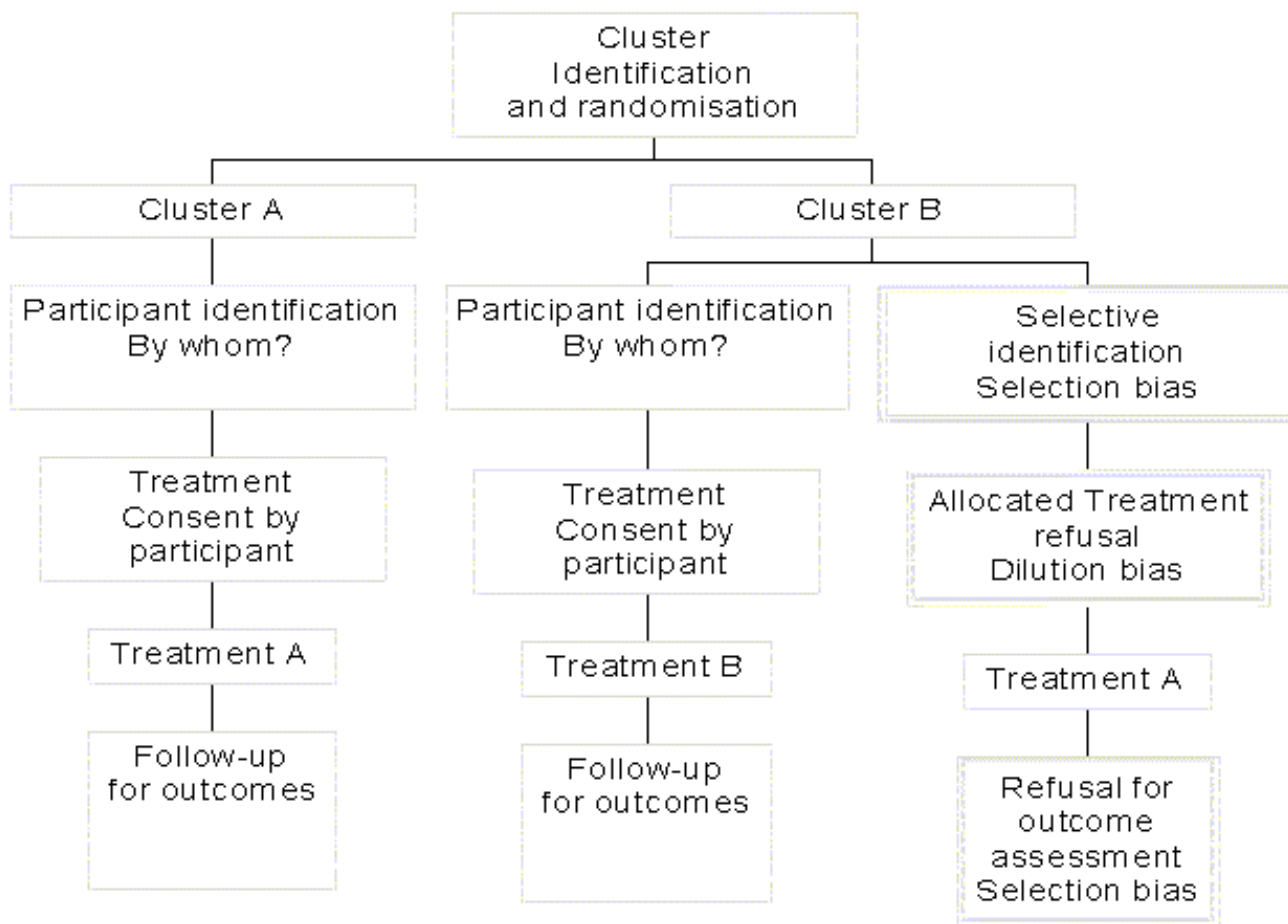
Cluster Identification and randomisation

Cluster A

Participant identification By whom?

Treatment Consent by participant

Treatment A

Follow-up for outcomes

Cluster B

Participant identification By whom?

Treatment Consent by participant

Treatment B

Follow-up for outcomes

Selective identification Selection bias

Allocated Treatment refusal Dilution bias

Treatment A

Refusal for outcome assessment Selection bias